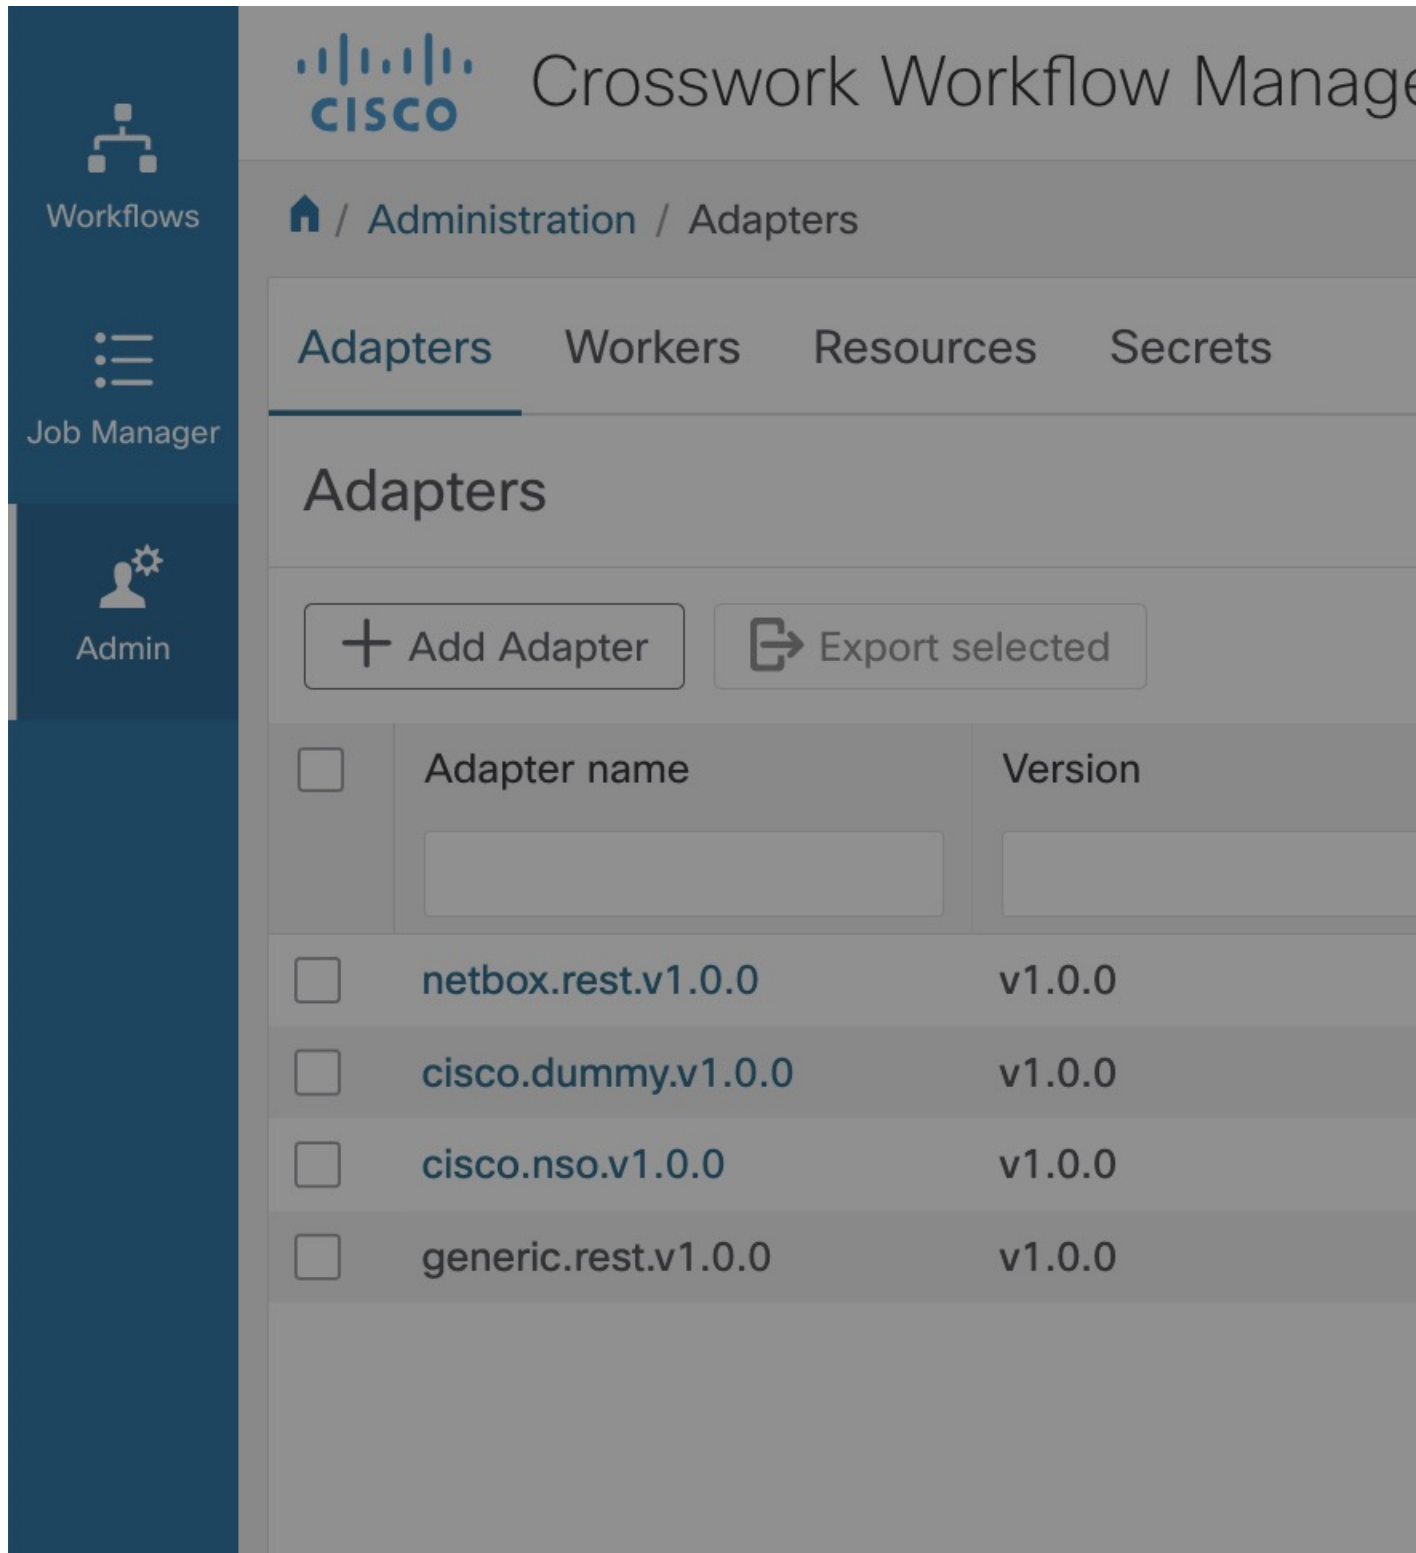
Workflows

Job Manager

Admin

cisco Crosswork Workflow Manage

/ Administration / Adapters

Adapters Workers Resources Secrets

Adapters

+ Add Adapter

Export selected

| | Adapter name | Version |
|---|---|---|
| | netbox.rest.v1.0.0 | v1.0.0 |
| | cisco.dummy.v1.0.0 | v1.0.0 |
| | cisco.nso.v1.0.0 | v1.0.0 |
| | generic.rest.v1.0.0 | v1.0.0 |